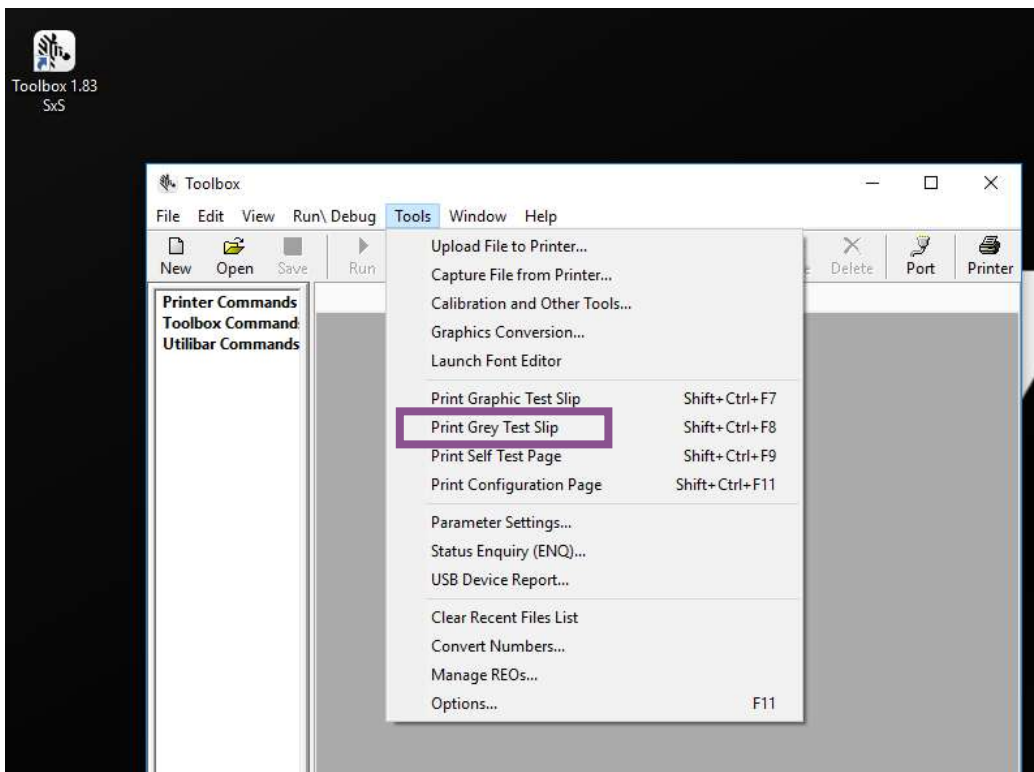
Toolbox 1.83 SxS

Toolbox

File Edit View Run\ Debug Tools Window Help

New Open Save Run Delete Port Printer

Printer Commands
Toolbox Command
Utilibar Commands

Upload File to Printer...
Capture File from Printer...
Calibration and Other Tools...
Graphics Conversion...
Launch Font Editor

Print Graphic Test Slip Shift+Ctrl+F7
Print Grey Test Slip Shift+Ctrl+F8
Print Self Test Page Shift+Ctrl+F9
Print Configuration Page Shift+Ctrl+F11

Parameter Settings...
Status Enquiry (ENQ)...
USB Device Report...

Clear Recent Files List
Convert Numbers...
Manage REOs...
Options... F11